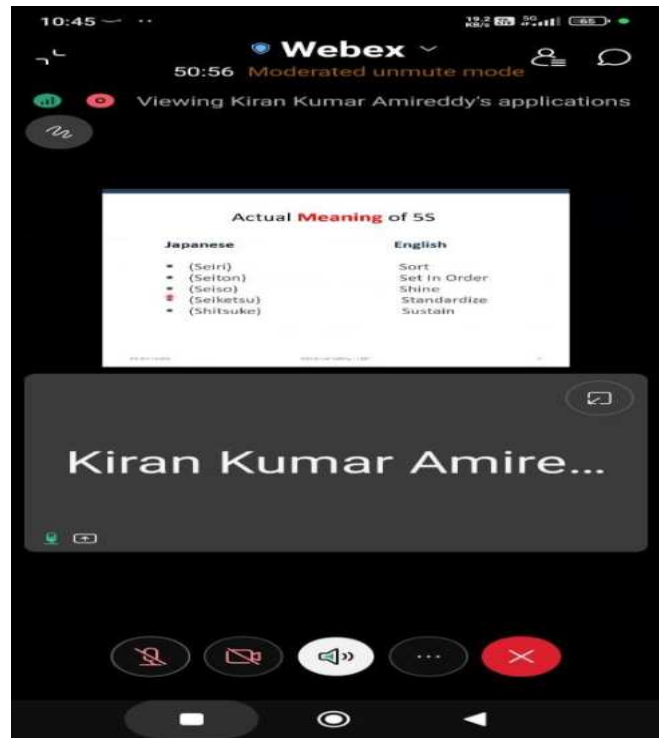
10:45

19.2 KB/s 5G 65

Webex

50:56 Moderated unmute mode

Viewing Kiran Kumar Amireddy's applications

Actual Meaning of 5S

| Japanese | English |
|---|---|
| • (Seiri) | Sort |
| • (Seiton) | Set In Order |
| • (Seiso) | Shine |
| • (Seiketsu) | Standardize |
| • (Shitsuke) | Sustain |

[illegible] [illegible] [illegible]

Kiran Kumar Amire...